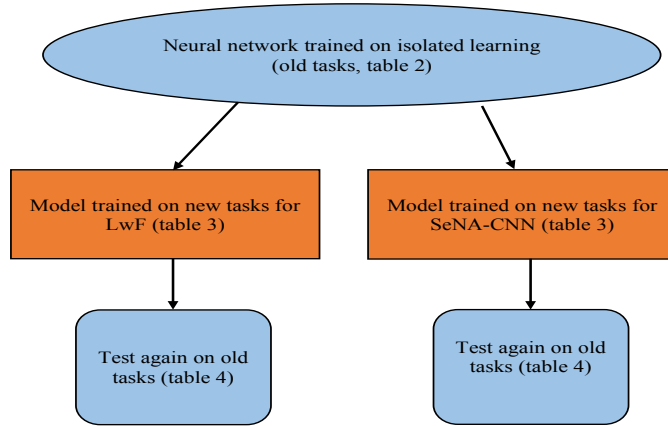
Neural network trained on isolated learning (old tasks, table 2)

Model trained on new tasks for LwF (table 3)

Model trained on new tasks for SeNA-CNN (table 3)

Test again on old tasks (table 4)

Test again on old tasks (table 4)